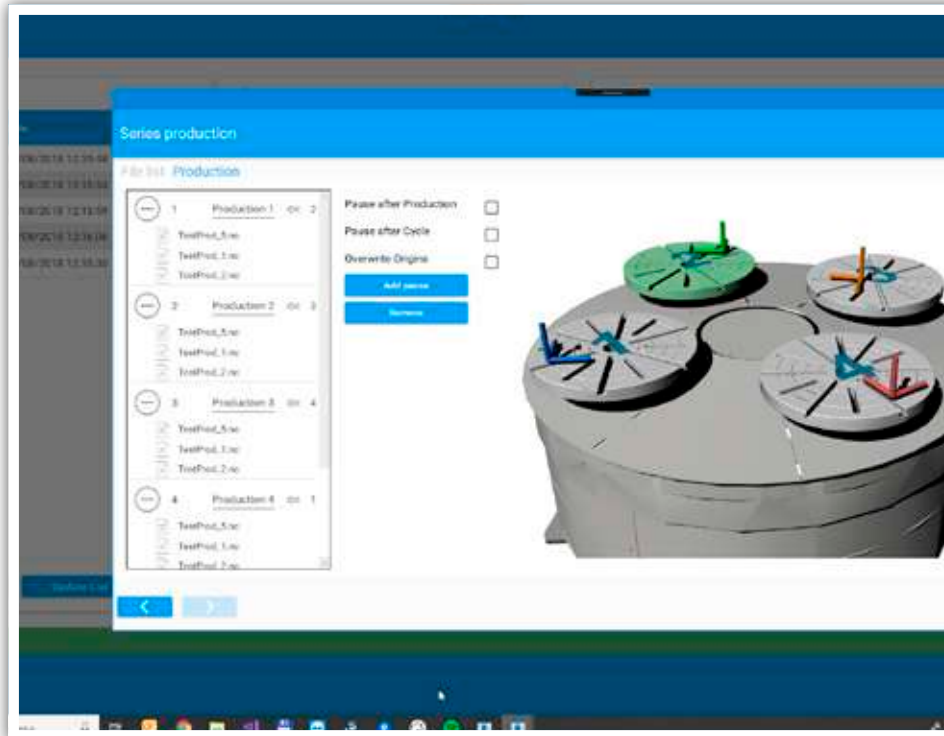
Series production

File list Production

1 Production 1 2

TestProd_5.nc

TestProd_1.nc

TestProd_2.nc

2 Production 2 3

TestProd_5.nc

TestProd_1.nc

TestProd_2.nc

3 Production 3 4

TestProd_5.nc

TestProd_1.nc

TestProd_2.nc

4 Production 4 1

TestProd_5.nc

TestProd_1.nc

TestProd_2.nc

Pause after Production

Pause after Cycle

Overwrite Origins

Add pause

Remove

/08/2018 12:35:06

/08/2018 12:35:02

/08/2018 12:33:59

/08/2018 12:34:06

/08/2018 12:35:30

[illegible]